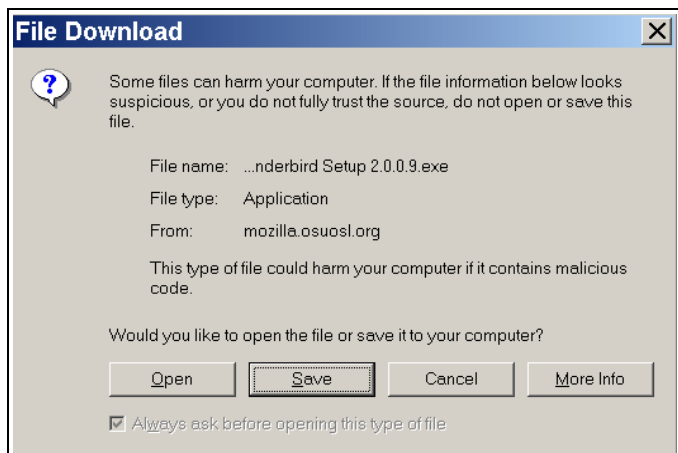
File Download

Some files can harm your computer. If the file information below looks suspicious, or you do not fully trust the source, do not open or save this file.

File name: ...nderbird Setup 2.0.0.9.exe

File type: Application

From: mozilla.osuosl.org

This type of file could harm your computer if it contains malicious code.

Would you like to open the file or save it to your computer?

Open | Save | Cancel | More Info

Always ask before opening this type of file